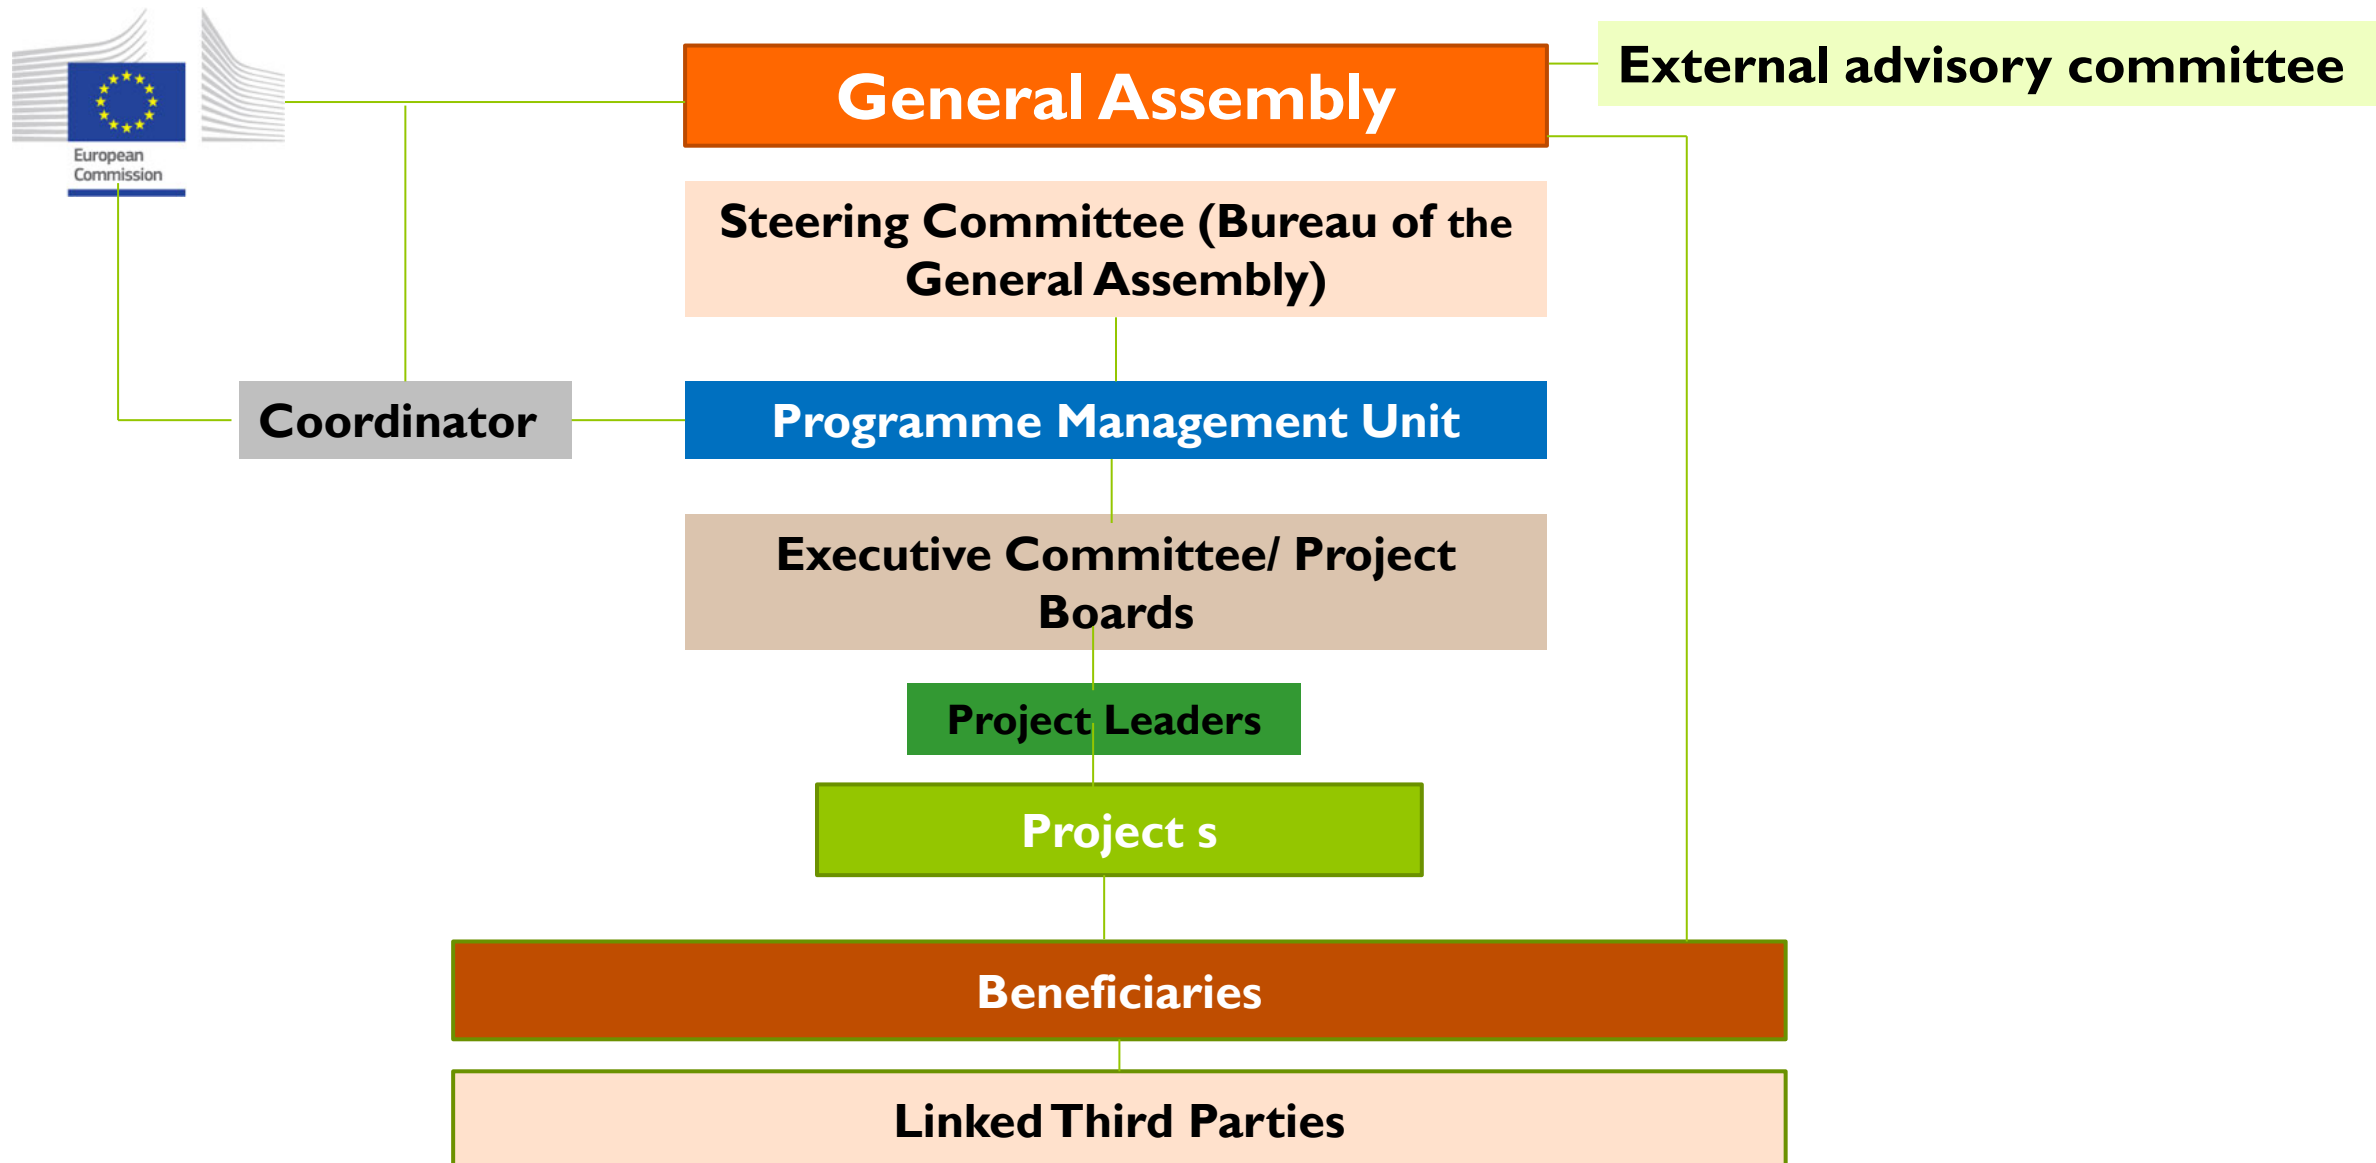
European Commission

General Assembly

External advisory committee

Steering Committee (Bureau of the General Assembly)

Coordinator

Programme Management Unit

Executive Committee/ Project Boards

Project Leaders

Project s

Beneficiaries

Linked Third Parties